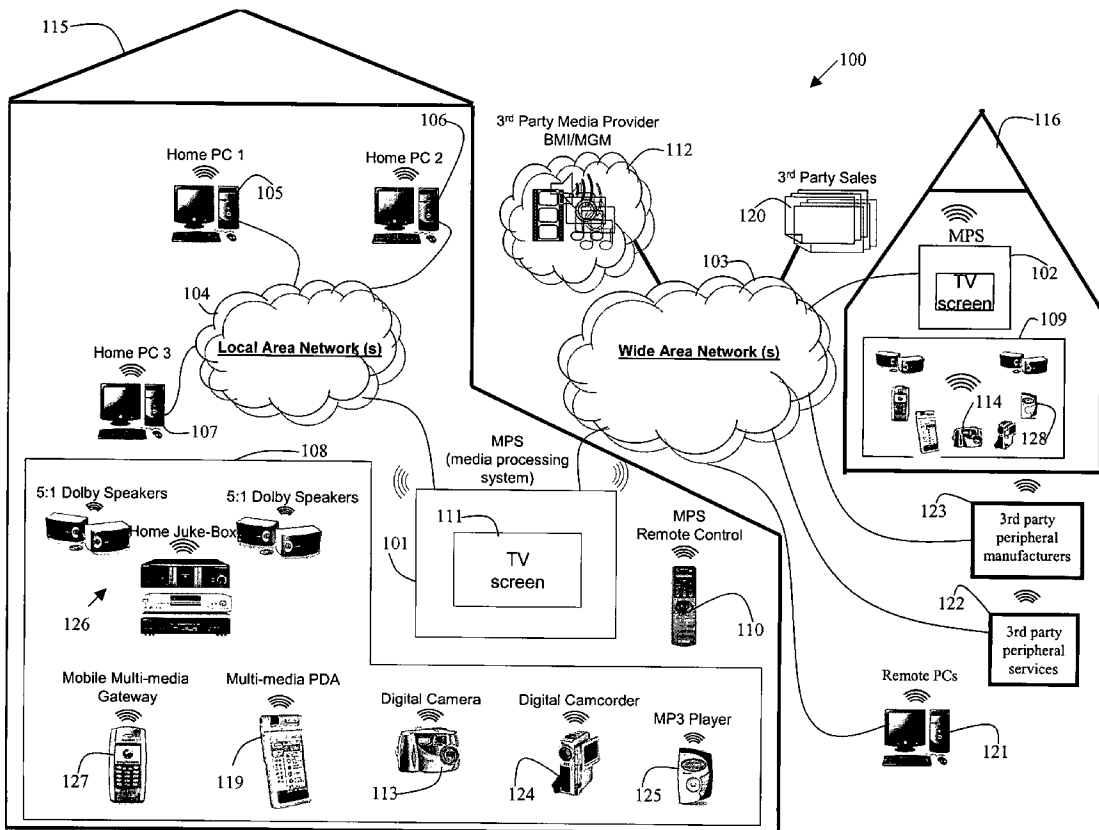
115

100

3rd Party Media Provider BMI/MGM

112

116

106

Home PC 1

Home PC 2

105

3rd Party Sales

120

MPS

103

102

TV screen

104

Local Area Network (s)

Wide Area Network (s)

109

Home PC 3

114

128

107

108

MPS (media processing system)

5:1 Dolby Speakers

5:1 Dolby Speakers

Home Juke-Box

111

MPS Remote Control

123

3rd party peripheral manufacturers

101

TV screen

126

122

110

3rd party peripheral services

Mobile Multi-media Gateway

Multi-media PDA

Digital Camera

Digital Camcorder

Remote PCs

MP3 Player

127

119

113

124

125

121